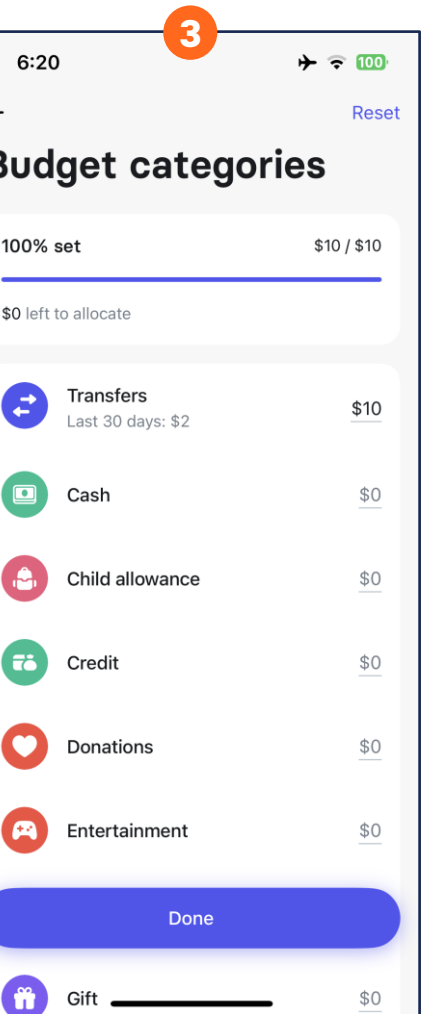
3

6:20

100

Reset

Budget categories

100% set

$10 / $10

$0 left to allocate

Transfers
Last 30 days: $2

$10

Cash

$0

Child allowance

$0

Credit

$0

Donations

$0

Entertainment

$0

Done

Gift

$0